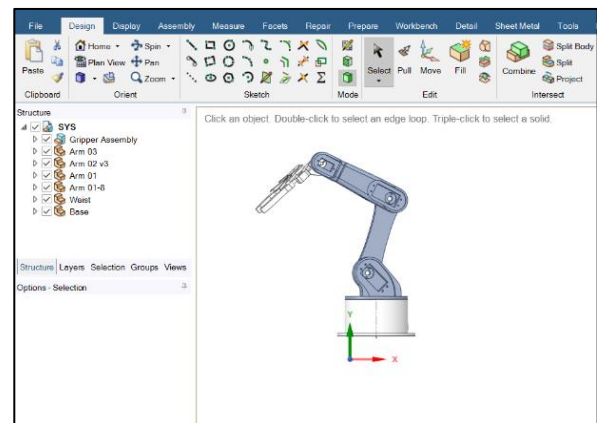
File Design Display Assembly Measure Facets Repair Prepare Workbench Detail Sheet Metal Tools

Paste
Clipboard

Home Spin
Plan View Pan
Zoom
Orient

Sketch

Mode

Select Pull Move Fill
Edit

Combine Split Body Split Project
Intersect

Structure
SYS
Gripper Assembly
Arm 03
Arm 02 v3
Arm 01
Arm 01-8
Waist
Base

Structure Layers Selection Groups Views

Options - Selection

Click an object. Double-click to select an edge loop. Triple-click to select a solid.

Y
X